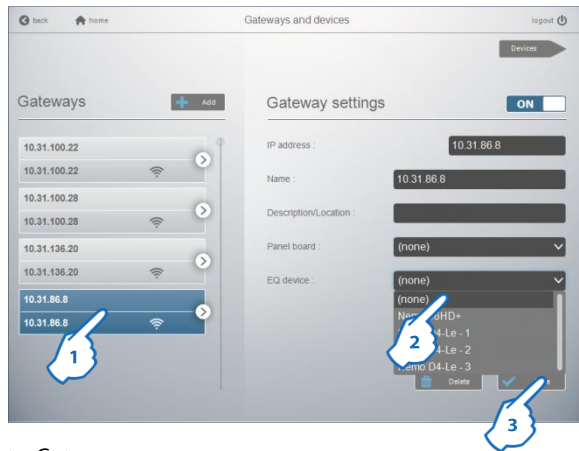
back home Gateways and devices logout

Devices

Gateways Add

10.31.100.22
10.31.100.22

10.31.100.28
10.31.100.28

10.31.136.20
10.31.136.20

10.31.86.8
10.31.86.8

1

Gateway settings ON

IP address : 10.31.86.8

Name : 10.31.86.8

Description/Location :

Panel board : (none)

EQ device : (none)

(none)
Nem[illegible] dHD+
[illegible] D4-Le - 1
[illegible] D4-Le - 2
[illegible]emo D4-Le - 3

2

Delete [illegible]e

3